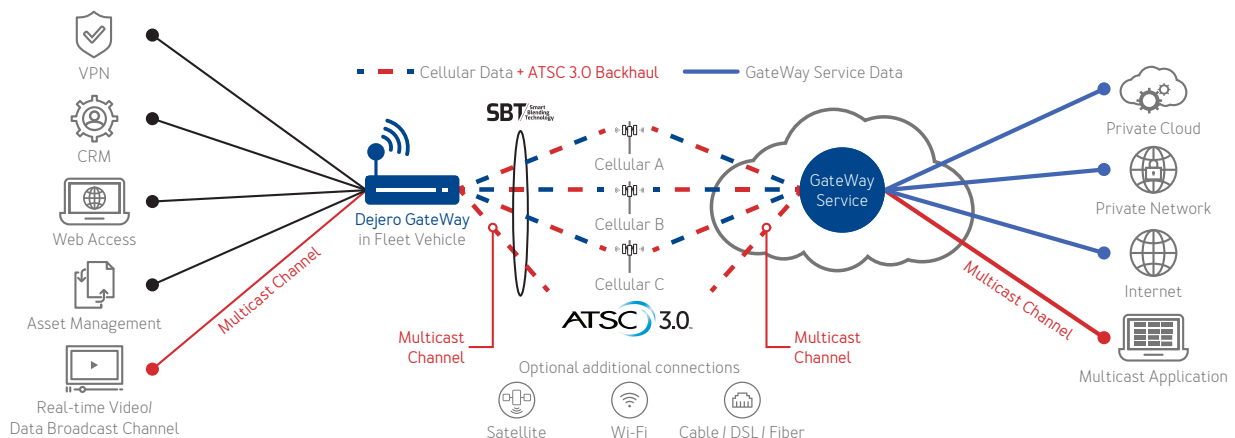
VPN

CRM

Web Access

Asset Management

Real-time Video/ Data Broadcast Channel

Multicast Channel

Cellular Data + ATSC 3.0 Backhaul

GateWay Service Data

SBT Smart Blending Technology

Dejero GateWay in Fleet Vehicle

Cellular A

Cellular B

Cellular C

ATSC 3.0

GateWay Service

Multicast Channel

Multicast Channel

Optional additional connections

Satellite

Wi-Fi

Cable / DSL / Fiber

Private Cloud

Private Network

Internet

Multicast Channel

Multicast Application